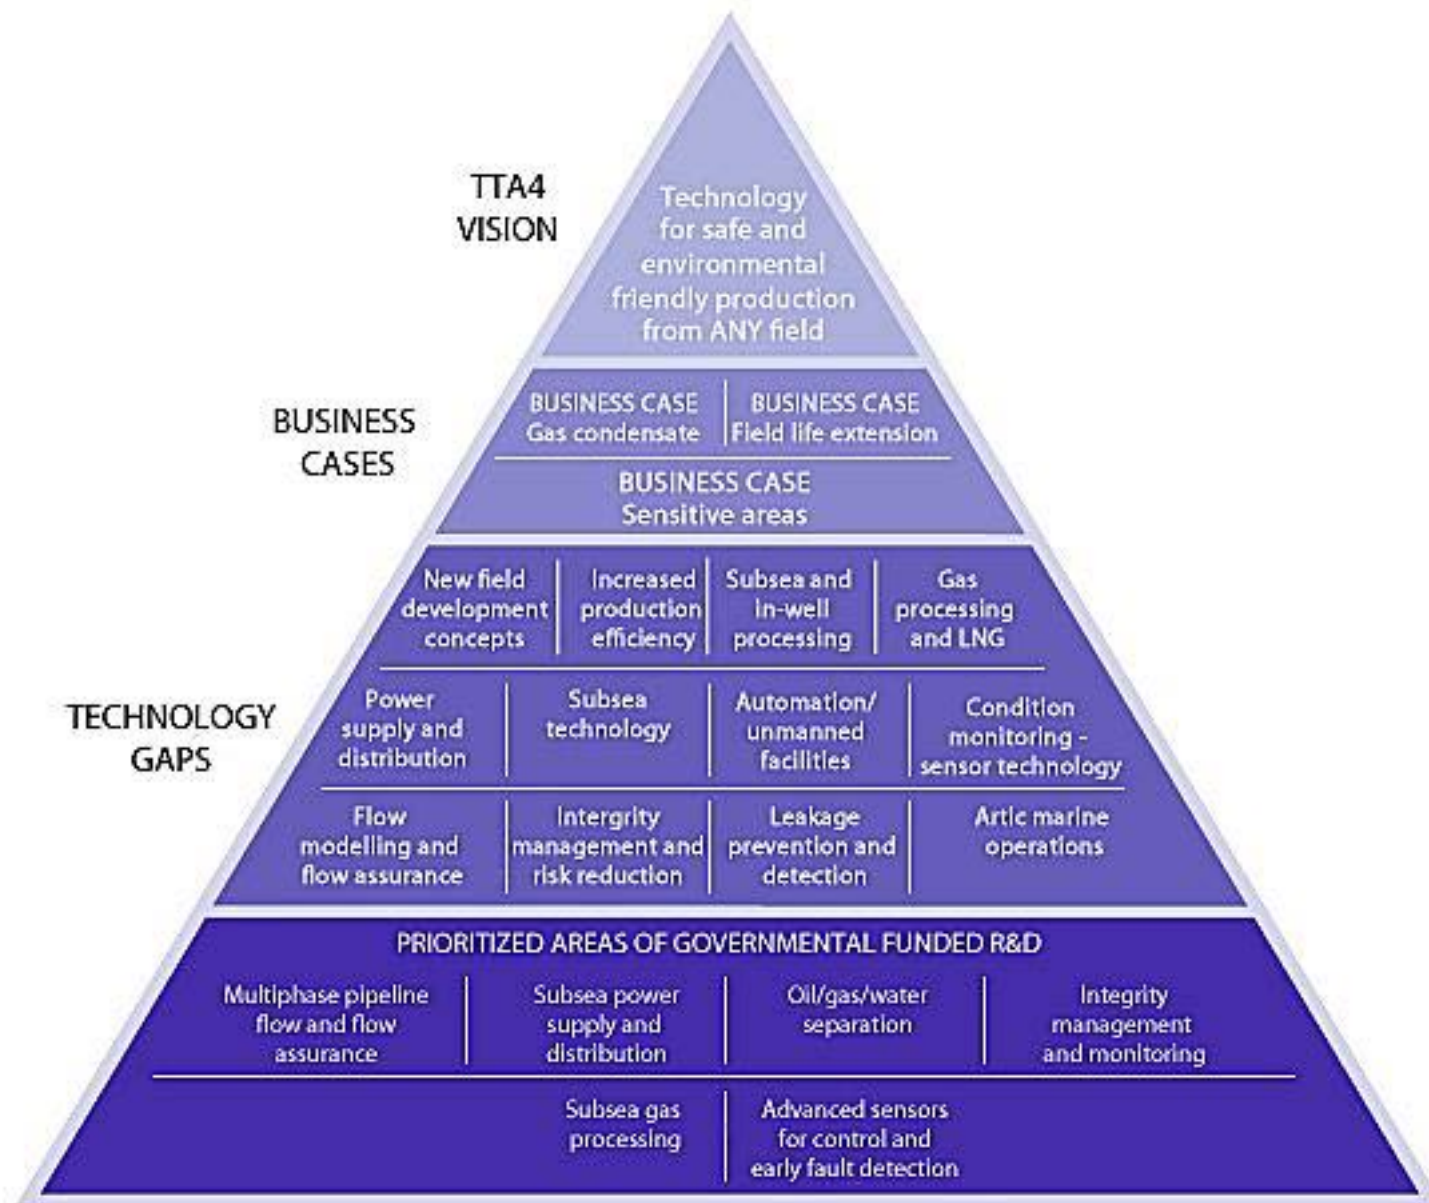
TTA4 VISION

Technology for safe and environmental friendly production from ANY field

BUSINESS CASES

BUSINESS CASE Gas condensate

BUSINESS CASE Field life extension

BUSINESS CASE Sensitive areas

TECHNOLOGY GAPS

New field development concepts

Increased production efficiency

Subsea and in-well processing

Gas processing and LNG

Power supply and distribution

Subsea technology

Automation/ unmanned facilities

Condition monitoring - sensor technology

Flow modelling and flow assurance

Intergrity management and risk reduction

Leakage prevention and detection

Artic marine operations

PRIORITIZED AREAS OF GOVERNMENTAL FUNDED R&D

Multiphase pipeline flow and flow assurance

Subsea power supply and distribution

Oil/gas/water separation

Integrity management and monitoring

Subsea gas processing

Advanced sensors for control and early fault detection